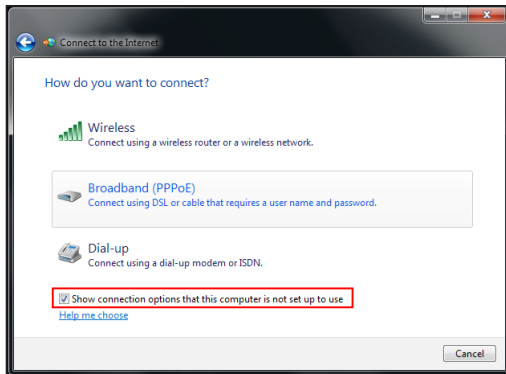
Connect to the Internet

How do you want to connect?

Wireless
Connect using a wireless router or a wireless network.

Broadband (PPPoE)
Connect using DSL or cable that requires a user name and password.

Dial-up
Connect using a dial-up modem or ISDN.

Show connection options that this computer is not set up to use

Help me choose

Cancel